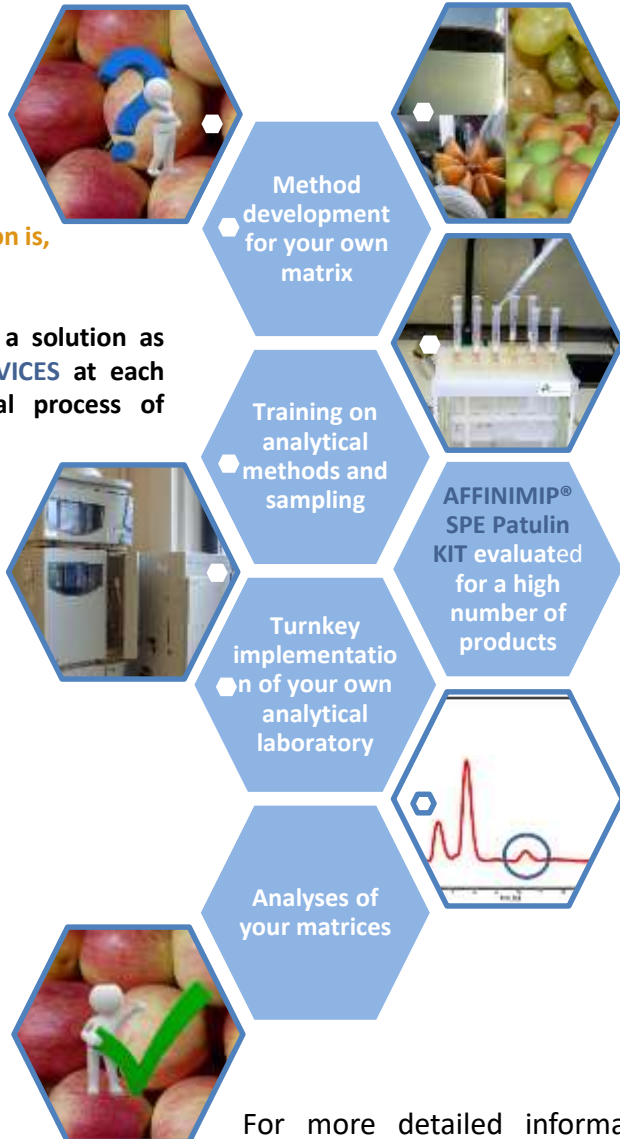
on is,

a solution as VICES at each al process of

Method development for your own matrix

Training on analytical methods and sampling

AFFINIMIP® SPE Patulin KIT evaluated for a high number of products

Turnkey implementation of your own analytical laboratory

Analyses of your matrices

For more detailed informa